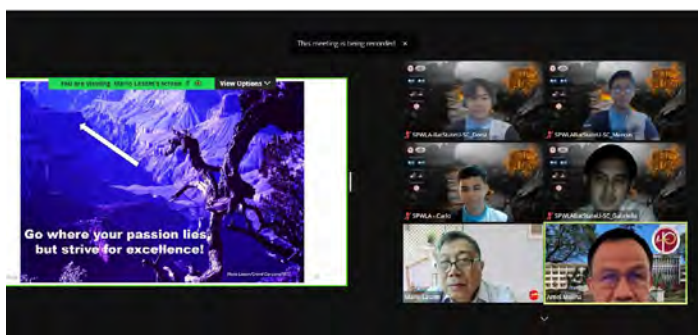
This meeting is being recorded ×

You are viewing Mario Lasam's screen

View Options

Go where your passion lies, but strive for excellence!

Photo Lasam/Grand Canyon/2012

SPWLA-BarSulinU-SC_Dona

SPWLA-BarSulinU-SC_Marcus

SPWLA - Carlo

SPWLA-BarSulinU-SC_Gabriella

Mario Lasam

Arnel Molina